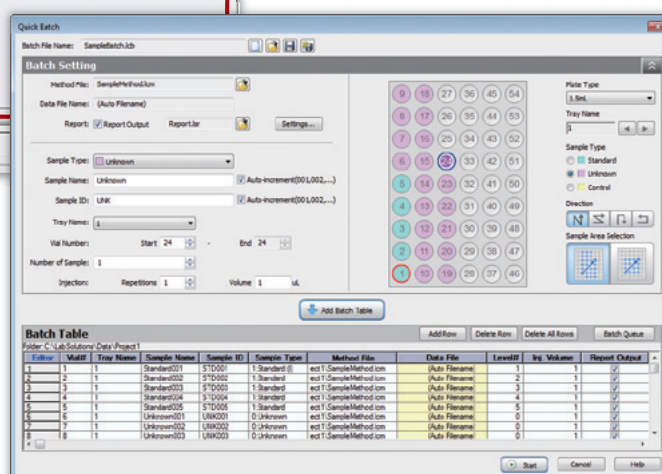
Quick Batch

Batch File Name: SampleBatch.lcb

Batch Setting

Method File: SampleMethod.lcm

Data File Name: (Auto Filename)

Report: Report Output Report.lsr Settings...

Sample Type: Unknown

Sample Name: Unknown Auto-Increment(001,002,...)

Sample ID: UNK Auto-Increment(001,002,...)

Tray Name:

Vial Number: Start 24 - End 24

Number of Sample: 1

Injection: Repetitions 1 Volume 1 uL

| 9 | 18 | 27 | 36 | 45 | 54 |
|---|---|---|---|---|---|
| 8 | 17 | 26 | 35 | 44 | 53 |
| 7 | 16 | 25 | 34 | 43 | 52 |
| 6 | 15 | 24 | 33 | 42 | 51 |
| 5 | 14 | 23 | 32 | 41 | 50 |
| 4 | 13 | 22 | 31 | 40 | 49 |
| 3 | 12 | 21 | 30 | 39 | 48 |
| 2 | 11 | 20 | 29 | 38 | 47 |
| 1 | 10 | 19 | 28 | 37 | 46 |

Plate Type
1.5mL

Tray Name
1

Sample Type
Standard
Unknown
Control

Direction

Sample Area Selection

Add Batch Table

Batch Table

Folder: C:\LabSolutions\Data\Project1

Add Row Delete Row Delete All Rows Batch Queue

| Editor | Vial# | Tray Name | Sample Name | Sample ID | Sample Type | Method File | Data File | Level# | Inj. Volume | Report Output |
|---|---|---|---|---|---|---|---|---|---|---|
| 1 | 1 | 1 | Standard001 | STD001 | 1:Standard (I | ect1\SampleMethod.lcm | (Auto Filename) | 1 | 1 | ✓ |
| 2 | 2 | 1 | Standard002 | STD002 | 1:Standard | ect1\SampleMethod.lcm | (Auto Filename) | 2 | 1 | ✓ |
| 3 | 3 | 1 | Standard003 | STD003 | 1:Standard | ect1\SampleMethod.lcm | (Auto Filename) | 3 | 1 | ✓ |
| 4 | 4 | 1 | Standard004 | STD004 | 1:Standard | ect1\SampleMethod.lcm | (Auto Filename) | 4 | 1 | ✓ |
| 5 | 5 | 1 | Standard005 | STD005 | 1:Standard | ect1\SampleMethod.lcm | (Auto Filename) | 5 | 1 | ✓ |
| 6 | 6 | 1 | Unknown001 | UNK001 | 0:Unknown | ect1\SampleMethod.lcm | (Auto Filename) | 0 | 1 | ✓ |
| 7 | 7 | 1 | Unknown002 | UNK002 | 0:Unknown | ect1\SampleMethod.lcm | (Auto Filename) | 0 | 1 | ✓ |
| 8 | 8 | 1 | Unknown003 | UNK003 | 0:Unknown | ect1\SampleMethod.lcm | (Auto Filename) | 0 | 1 | ✓ |

Start Cancel Help